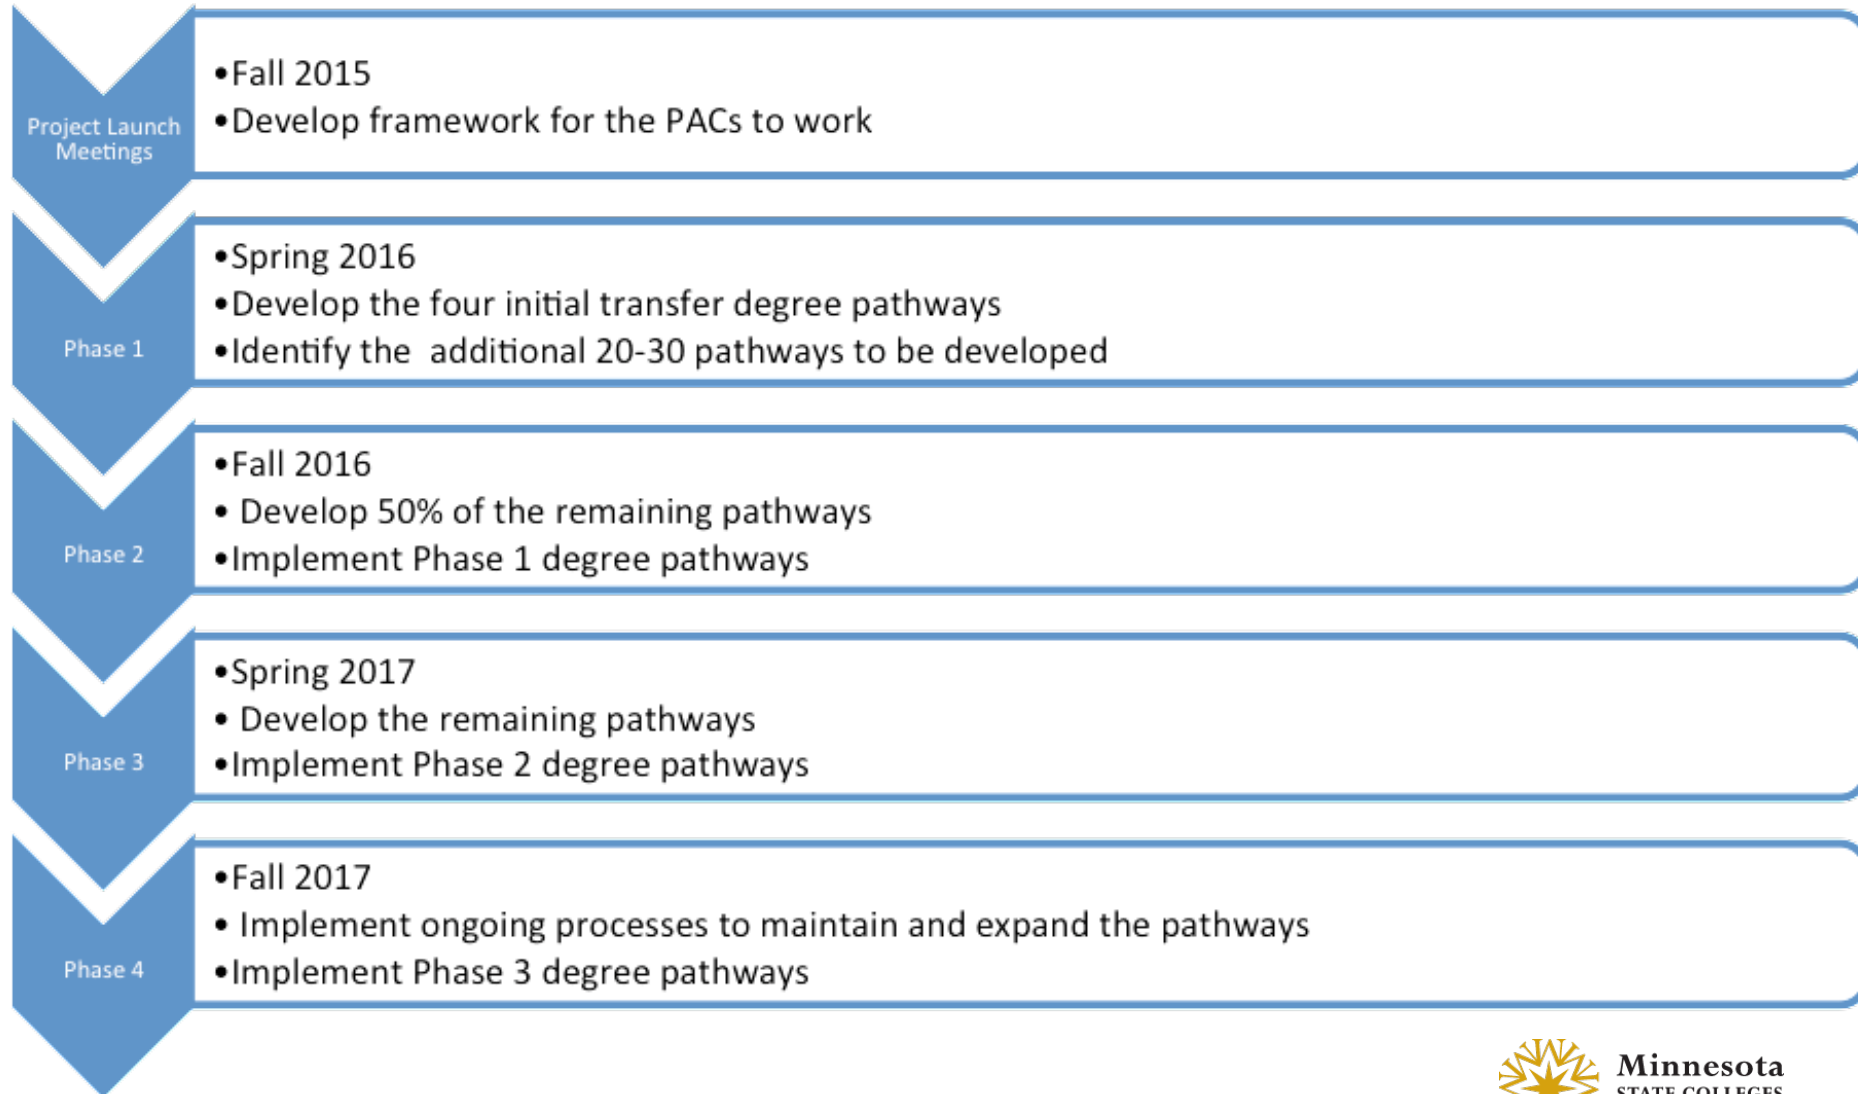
Project Launch Meetings

•Fall 2015
•Develop framework for the PACs to work

Phase 1

•Spring 2016
•Develop the four initial transfer degree pathways
•Identify the additional 20-30 pathways to be developed

Phase 2

•Fall 2016
• Develop 50% of the remaining pathways
•Implement Phase 1 degree pathways

Phase 3

•Spring 2017
• Develop the remaining pathways
•Implement Phase 2 degree pathways

Phase 4

•Fall 2017
• Implement ongoing processes to maintain and expand the pathways
•Implement Phase 3 degree pathways

Minnesota
STATE COLLEGES